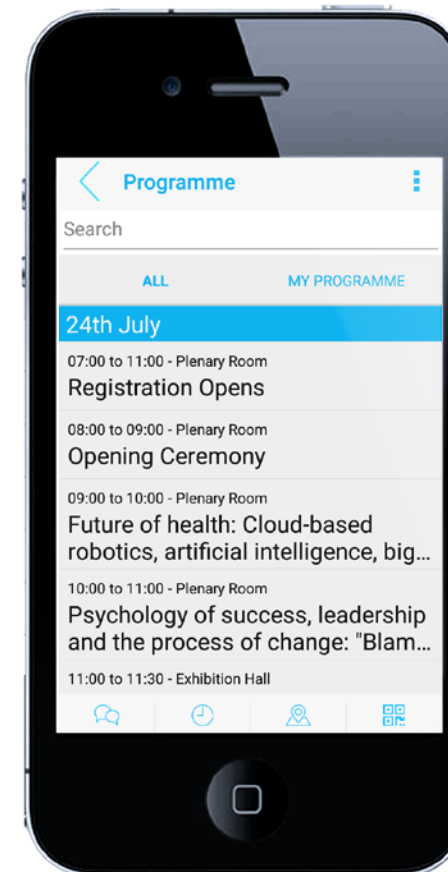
Programme

Search

ALL

MY PROGRAMME

24th July

07:00 to 11:00 - Plenary Room
Registration Opens

08:00 to 09:00 - Plenary Room
Opening Ceremony

09:00 to 10:00 - Plenary Room
Future of health: Cloud-based robotics, artificial intelligence, big...

10:00 to 11:00 - Plenary Room
Psychology of success, leadership and the process of change: "Blam...

11:00 to 11:30 - Exhibition Hall